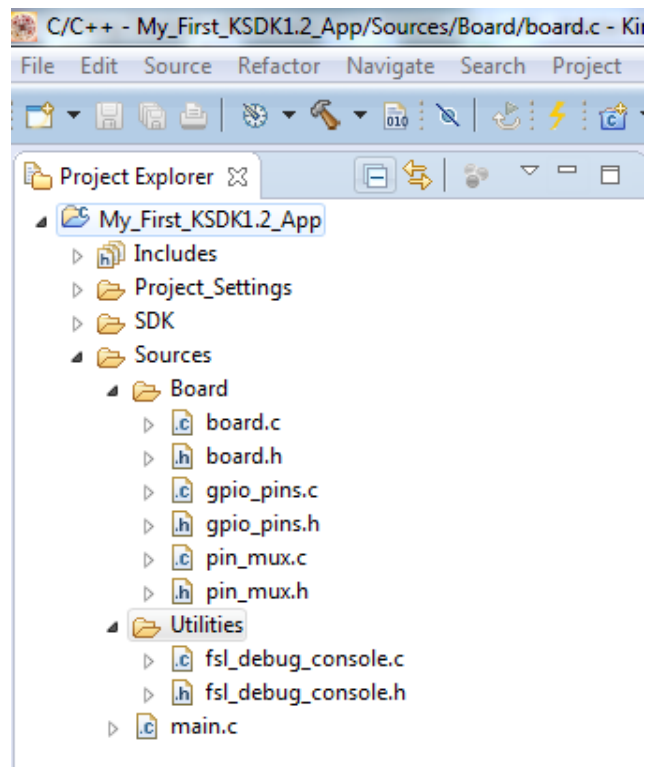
C/C++ - My_First_KSDK1.2_App/Sources/Board/board.c - Ki

File Edit Source Refactor Navigate Search Project

Project Explorer

My_First_KSDK1.2_App
Includes
Project_Settings
SDK
Sources
Board
board.c
board.h
gpio_pins.c
gpio_pins.h
pin_mux.c
pin_mux.h
Utilities
fsl_debug_console.c
fsl_debug_console.h
main.c